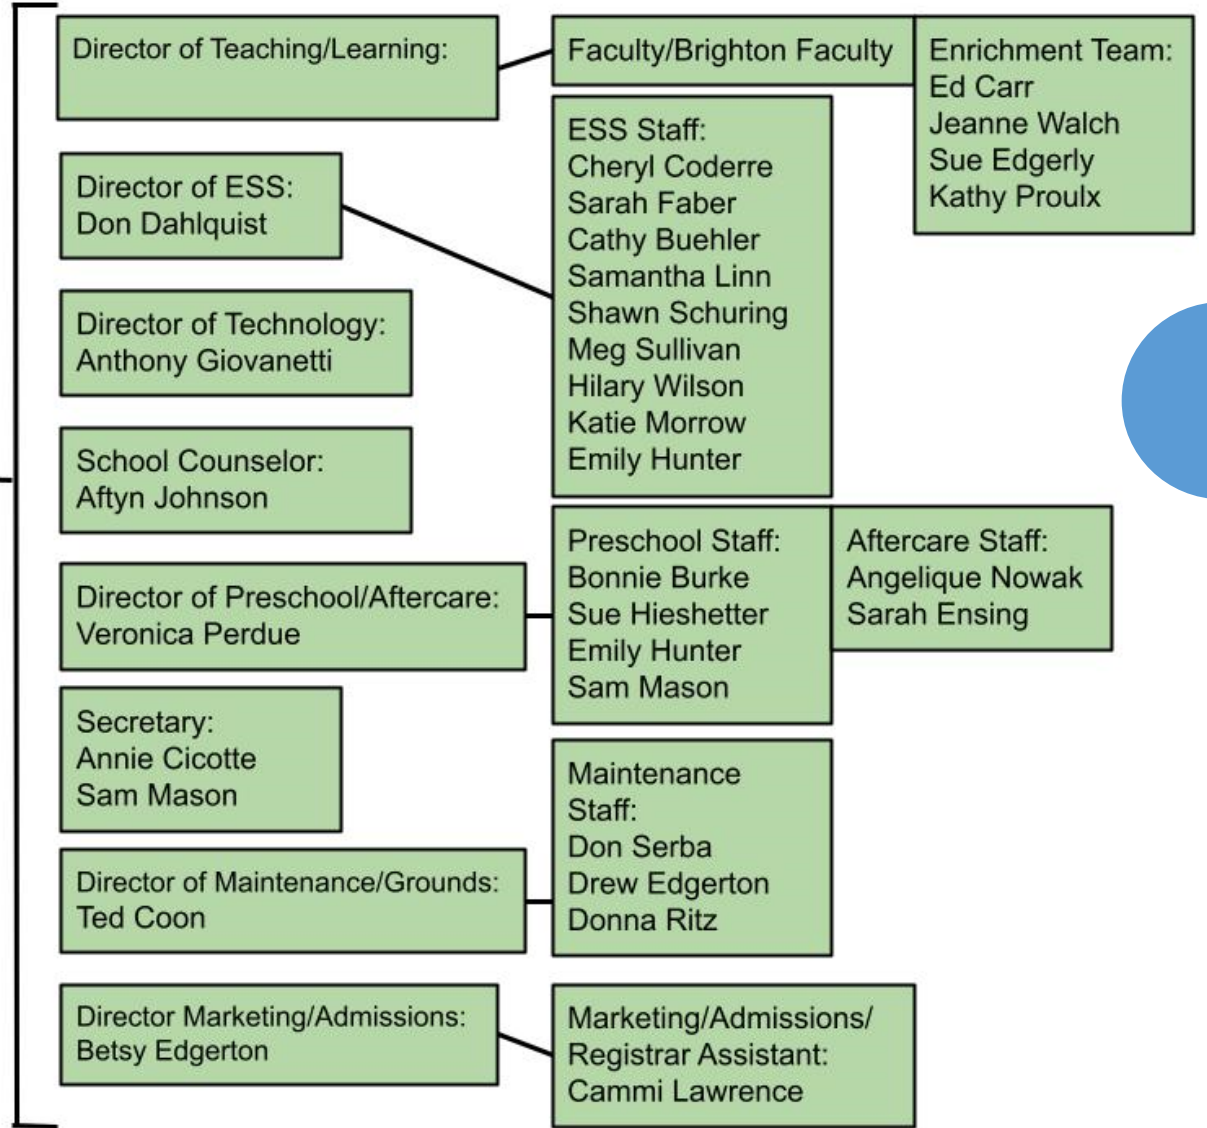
Director of Teaching/Learning:

Faculty/Brighton Faculty

Enrichment Team:
Ed Carr
Jeanne Walch
Sue Edgerly
Kathy Proulx

Director of ESS:
Don Dahlquist

ESS Staff:
Cheryl Coderre
Sarah Faber
Cathy Buehler
Samantha Linn
Shawn Schuring
Meg Sullivan
Hilary Wilson
Katie Morrow
Emily Hunter

Director of Technology:
Anthony Giovanetti

School Counselor:
Aftyn Johnson

Director of Preschool/Aftercare:
Veronica Perdue

Preschool Staff:
Bonnie Burke
Sue Hieshetter
Emily Hunter
Sam Mason

Aftercare Staff:
Angelique Nowak
Sarah Ensing

Secretary:
Annie Cicotte
Sam Mason

Director of Maintenance/Grounds:
Ted Coon

Maintenance Staff:
Don Serba
Drew Edgerton
Donna Ritz

Director Marketing/Admissions:
Betsy Edgerton

Marketing/Admissions/ Registrar Assistant:
Cammi Lawrence